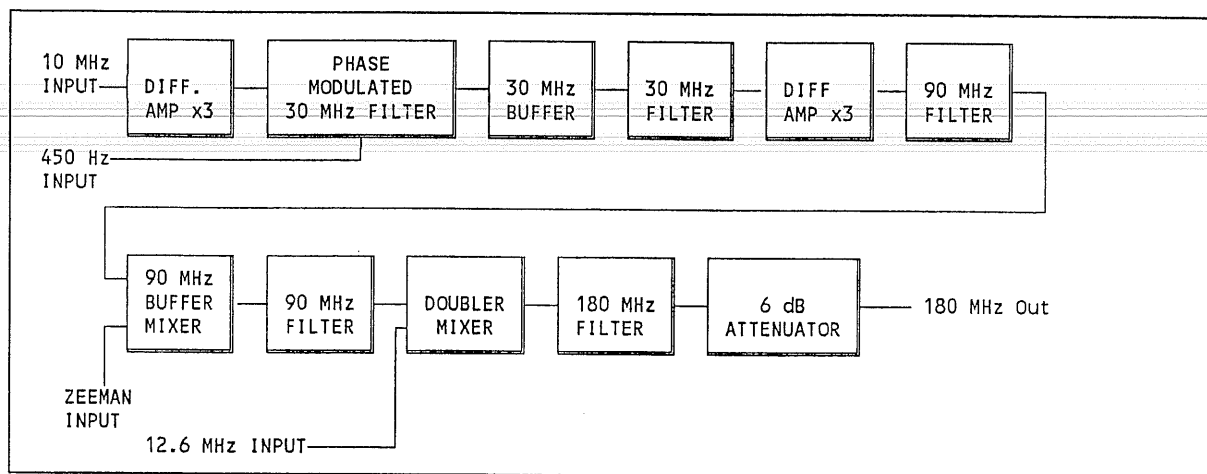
10 MHz INPUT

DIFF. AMP x3

PHASE MODULATED 30 MHz FILTER

30 MHz BUFFER

30 MHz FILTER

DIFF AMP x3

90 MHz FILTER

450 Hz INPUT

90 MHz BUFFER MIXER

90 MHz FILTER

DOUBLER MIXER

180 MHz FILTER

6 dB ATTENUATOR

180 MHz Out

ZEEMAN INPUT

12.6 MHz INPUT